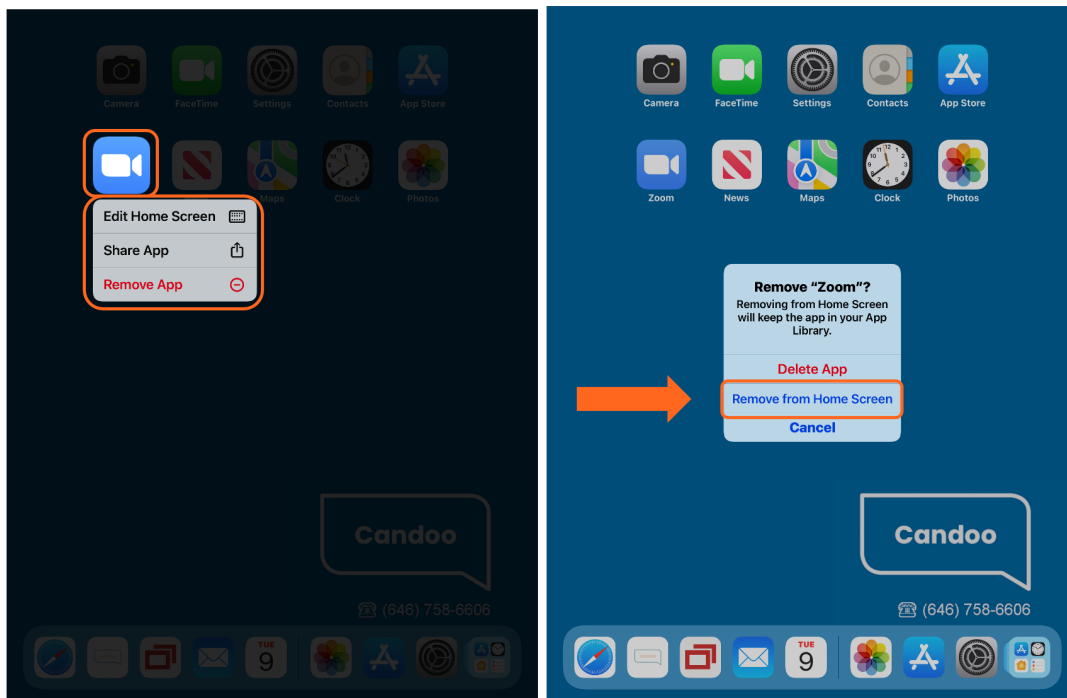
Camera FaceTime Settings Contacts App Store

Maps Clock Photos

Edit Home Screen

Share App

Remove App

Candoo

☎ (646) 758-6606

TUE
9

Camera FaceTime Settings Contacts App Store

Zoom News Maps Clock Photos

Remove "Zoom"?

Removing from Home Screen will keep the app in your App Library.

Delete App

Remove from Home Screen

Cancel

Candoo

☎ (646) 758-6606

TUE
9